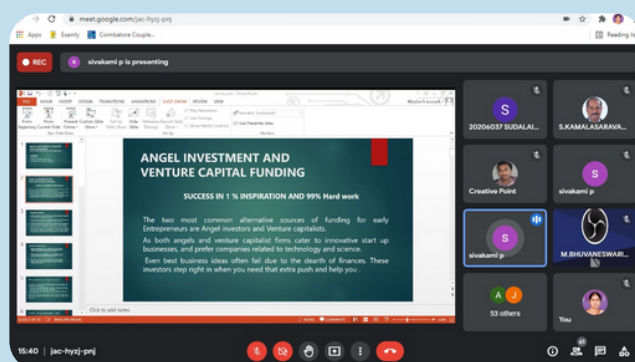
meet.google.com/jac-hyzj-pnj

Apps Examly Coimbatore Couple...

Reading li

REC

S sivakami p is presenting

FILE HOME INSERT DESIGN TRANSITIONS ANIMATIONS SLIDE SHOW REVIEW VIEW

ANGEL INVESTMENT AND VENTURE CAPITAL FUNDING

SUCCESS IN 1 % INSPIRATION AND 99% Hard work

The two most common alternative sources of funding for early Entrepreneurs are Angel investors and Venture capitalists.

As both angels and venture capitalist firms cater to innovative start up businesses, and prefer companies related to technology and science.

Even best business ideas often fail due to the dearth of finances. These investors step right in when you need that extra push and help you .

Click to add notes

S
20206037 SUDALAI...

S.KAMALASARAVA...

Creative Point

S
sivakami p

S
sivakami p

M.BHUVANESWARI...

A J
53 others

You

15:40 | jac-hyzj-pnj

61